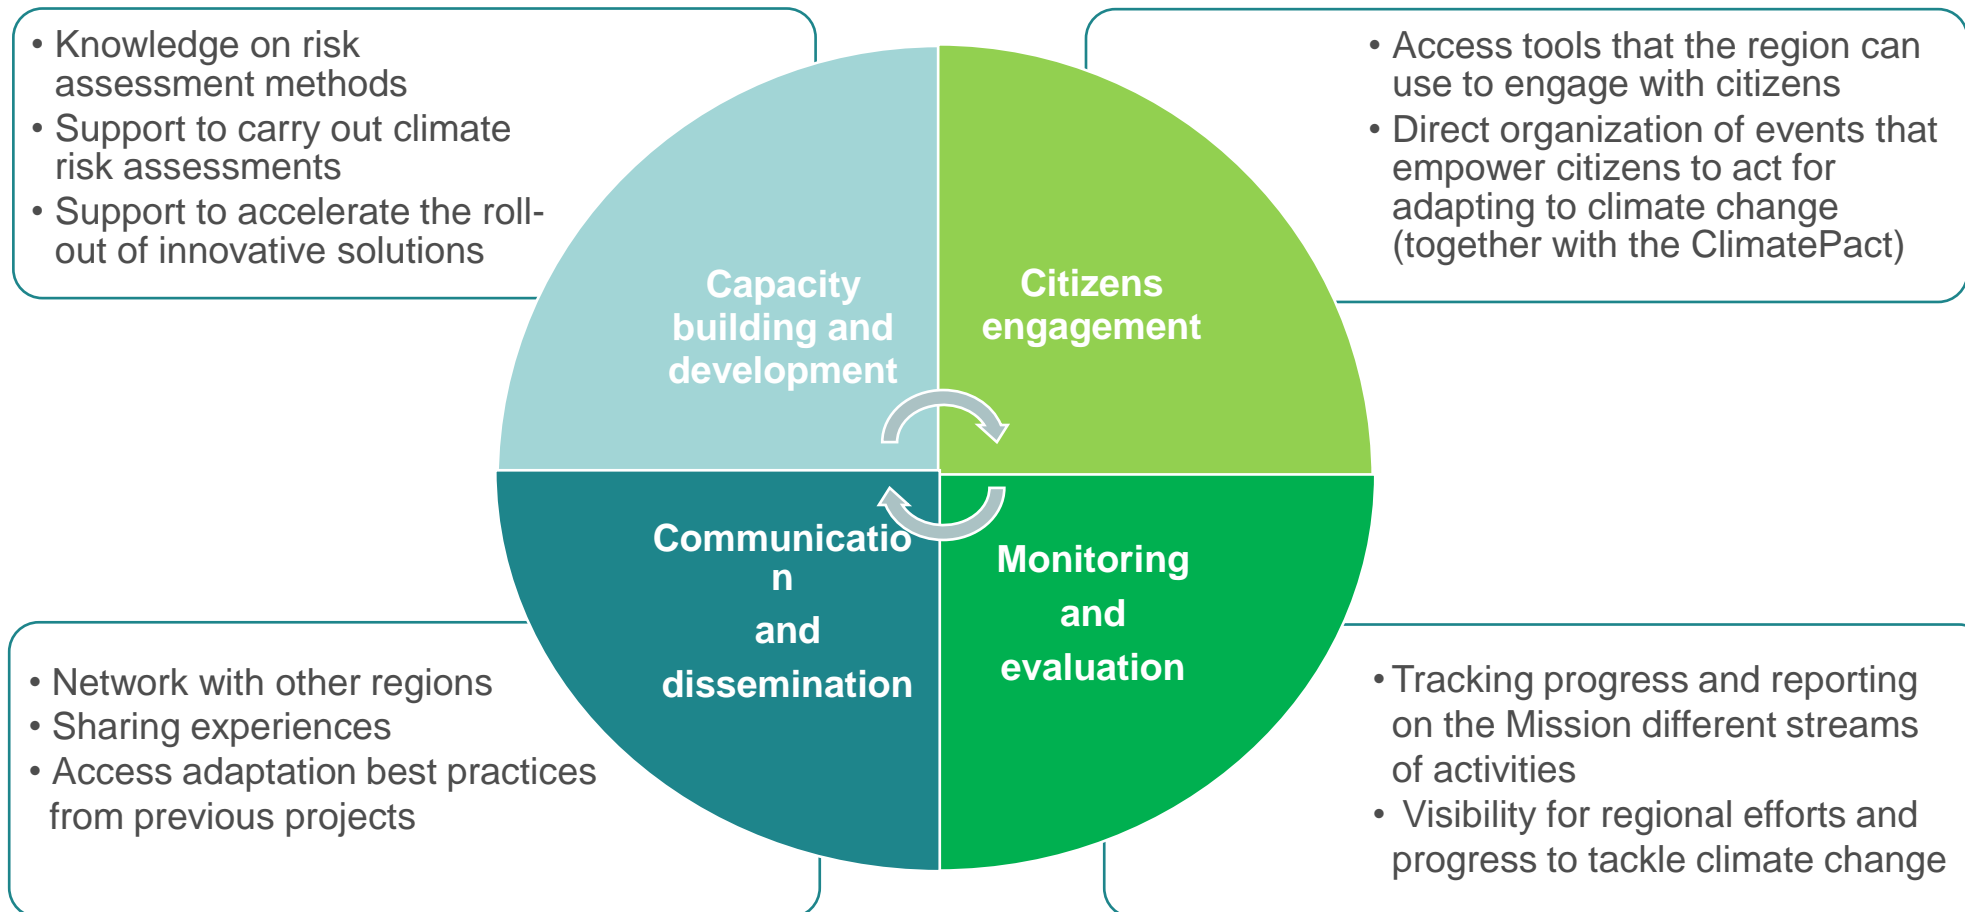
• Knowledge on risk assessment methods
• Support to carry out climate risk assessments
• Support to accelerate the roll-out of innovative solutions

• Access tools that the region can use to engage with citizens
• Direct organization of events that empower citizens to act for adapting to climate change (together with the ClimatePact)

Capacity building and development

Citizens engagement

Communicatio
n
and
dissemination

Monitoring
and
evaluation

• Network with other regions
• Sharing experiences
• Access adaptation best practices from previous projects

• Tracking progress and reporting on the Mission different streams of activities
• Visibility for regional efforts and progress to tackle climate change